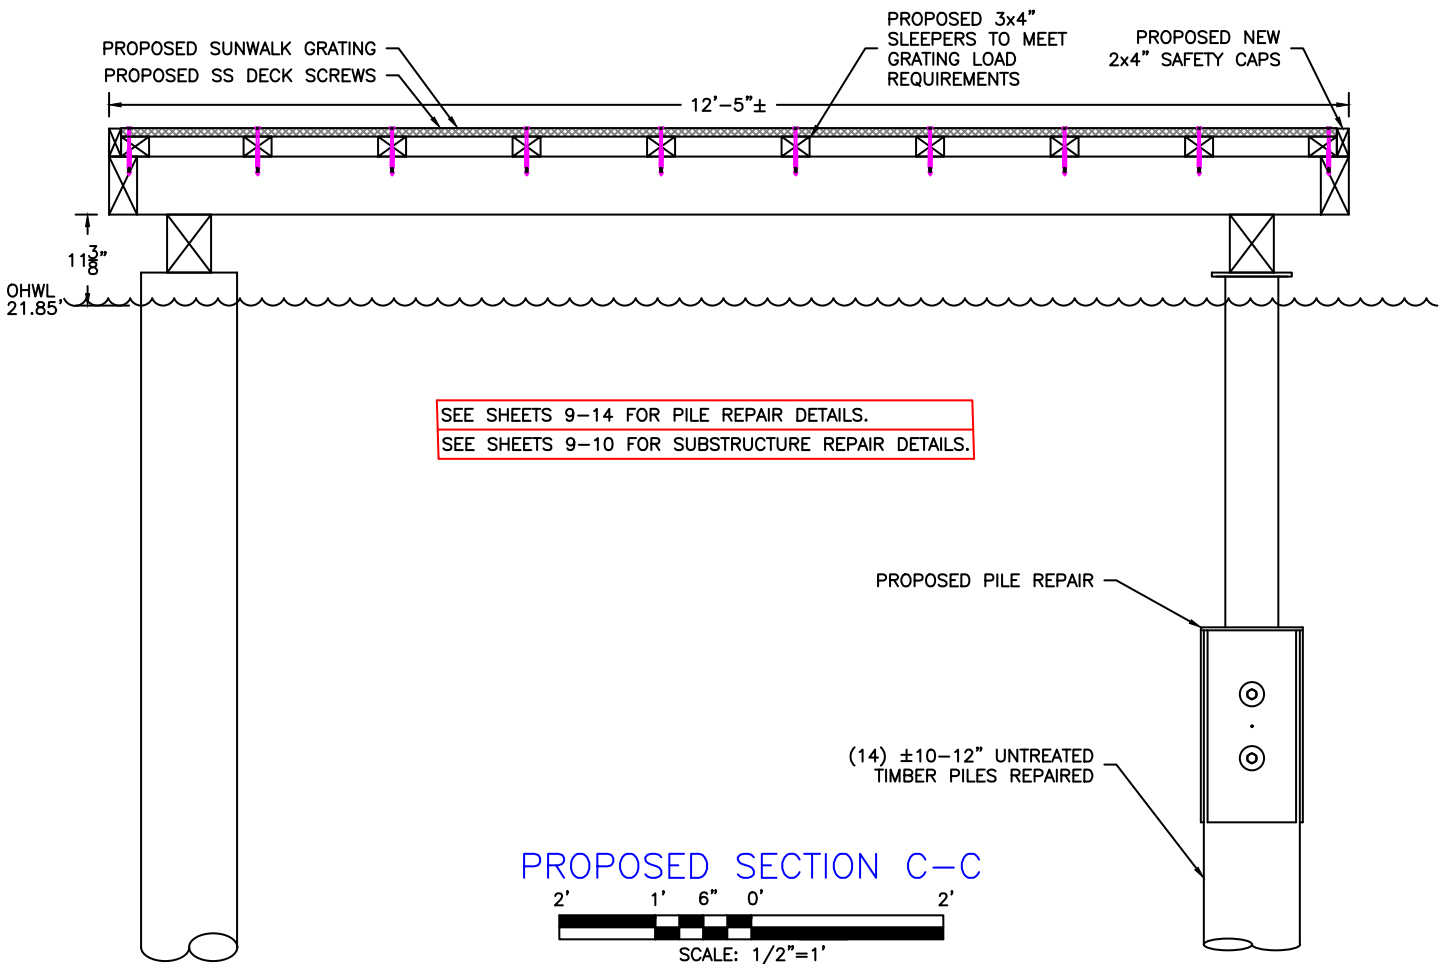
PROPOSED SUNWALK GRATING
PROPOSED SS DECK SCREWS

PROPOSED 3x4" SLEEPERS TO MEET GRATING LOAD REQUIREMENTS

PROPOSED NEW 2x4" SAFETY CAPS

12'-5"±

$11\frac{3}{8}$"

OHWL 21.85'

SEE SHEETS 9-14 FOR PILE REPAIR DETAILS.
SEE SHEETS 9-10 FOR SUBSTRUCTURE REPAIR DETAILS.

PROPOSED PILE REPAIR

(14) ±10-12" UNTREATED TIMBER PILES REPAIRED

PROPOSED SECTION C-C

2' 1' 6" 0' 2'

SCALE: 1/2"=1'